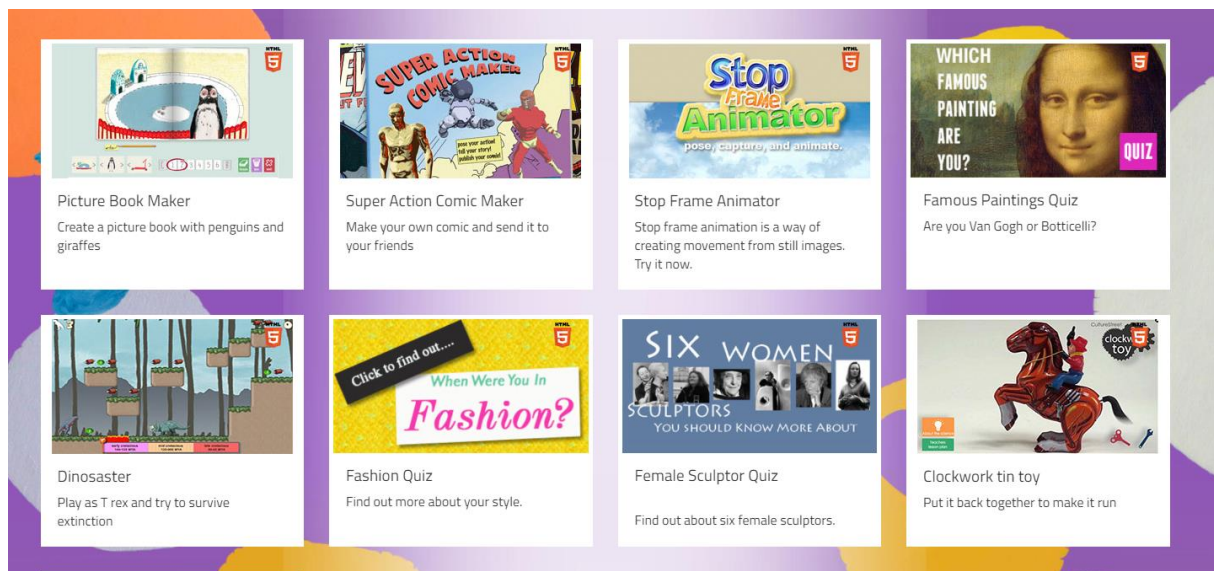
HTML 5

Picture Book Maker

Create a picture book with penguins and giraffes

SUPER ACTION COMIC MAKER

pose your action! tell your story! publish your comic!

HTML 5

Super Action Comic Maker

Make your own comic and send it to your friends

Stop Frame Animator

pose, capture, and animate.

HTML 5

Stop Frame Animator

Stop frame animation is a way of creating movement from still images. Try it now.

WHICH FAMOUS PAINTING ARE YOU?

QUIZ

HTML 5

Famous Paintings Quiz

Are you Van Gogh or Botticelli?

HTML 5

Dinosaster

Play as T rex and try to survive extinction

Click to find out....

When Were You In Fashion?

HTML 5

Fashion Quiz

Find out more about your style.

SIX WOMEN SCULPTORS YOU SHOULD KNOW MORE ABOUT

HTML 5

Female Sculptor Quiz

Find out about six female sculptors.

clockwork toy

HTML 5

Clockwork tin toy

Put it back together to make it run